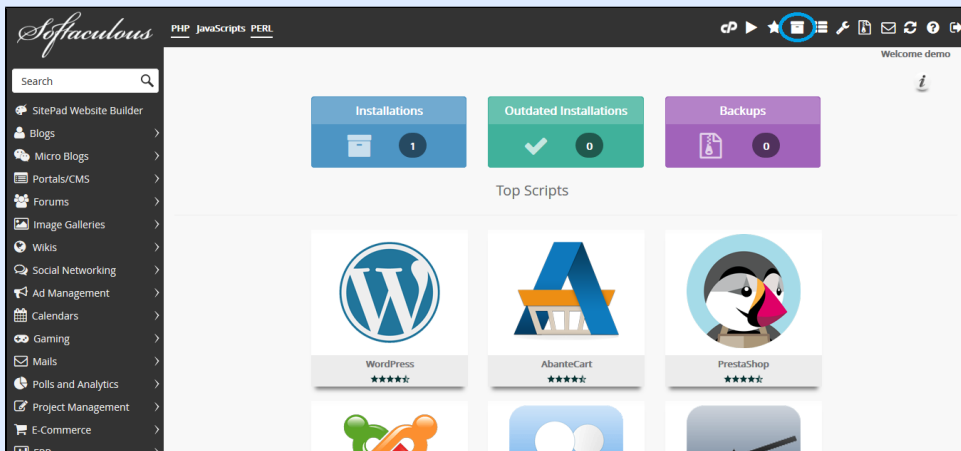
Softaculous

PHP JavaScripts PERL

Welcome demo

Search

SitePad Website Builder
Blogs
Micro Blogs
Portals/CMS
Forums
Image Galleries
Wikis
Social Networking
Ad Management
Calendars
Gaming
Mails
Polls and Analytics
Project Management
E-Commerce
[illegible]

Installations
1

Outdated Installations
0

Backups
0

Top Scripts

WordPress

AbanteCart

PrestaShop